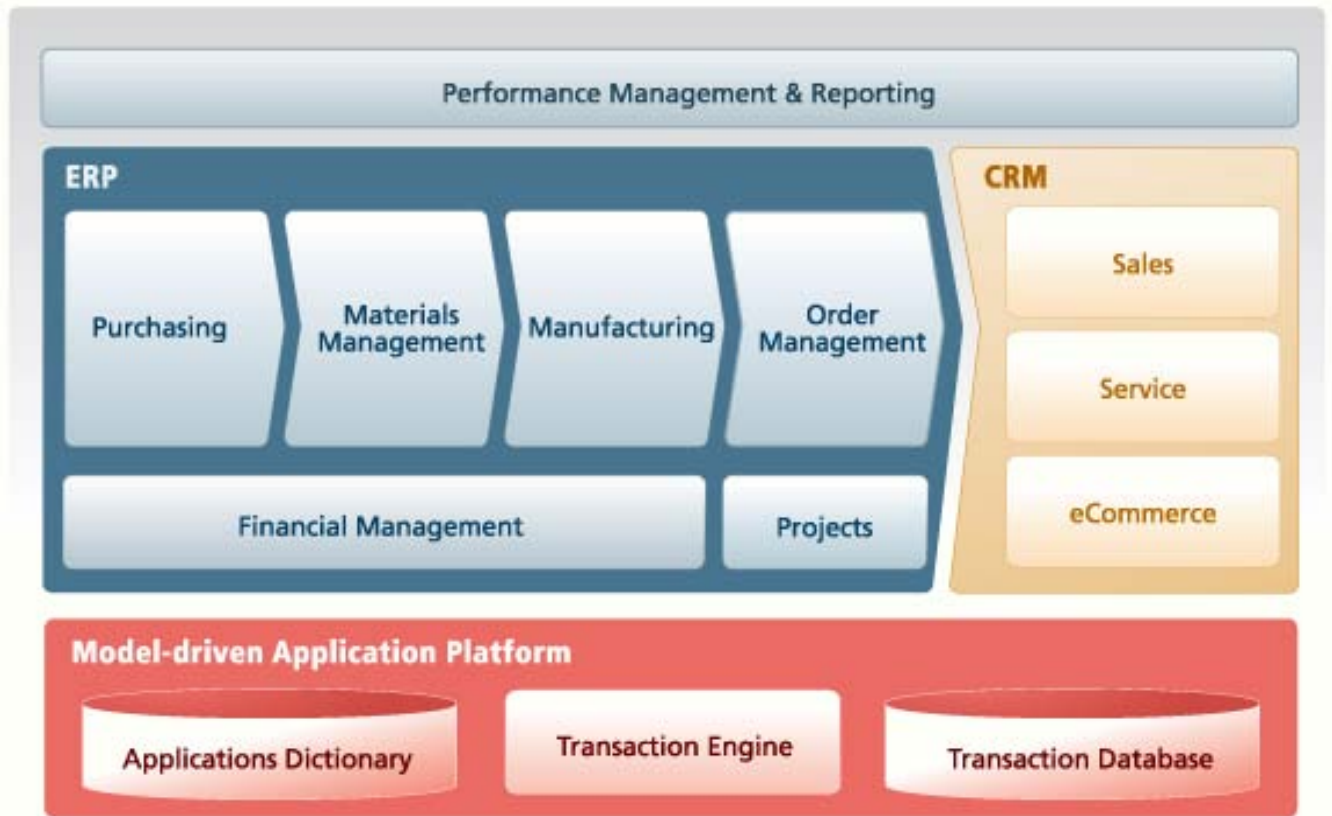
Performance Management & Reporting

ERP

Purchasing

Materials Management

Manufacturing

Order Management

Financial Management

Projects

CRM

Sales

Service

eCommerce

Model-driven Application Platform

Applications Dictionary

Transaction Engine

Transaction Database